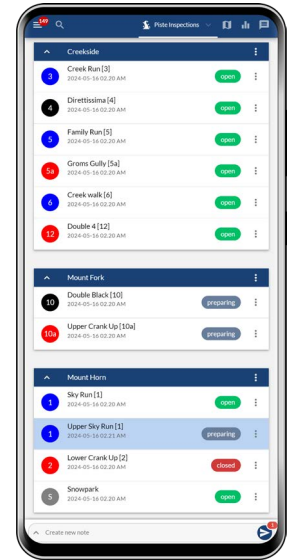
149

Piste Inspections

Creekside

3 Creek Run [3]
2024-05-16 02:20 AM
open

4 Direttissima [4]
2024-05-16 02:20 AM
open

5 Family Run [5]
2024-05-16 02:20 AM
open

5a Groms Gully [5a]
2024-05-16 02:20 AM
open

6 Creek walk [6]
2024-05-16 02:20 AM
open

12 Double 4 [12]
2024-05-16 02:20 AM
open

Mount Fork

10 Double Black [10]
2024-05-16 02:20 AM
preparing

10a Upper Crank Up [10a]
2024-05-16 02:20 AM
preparing

Mount Horn

1 Sky Run [1]
2024-05-16 02:20 AM
open

1 Upper Sky Run [1]
2024-05-16 02:21 AM
preparing

2 Lower Crank Up [2]
2024-05-16 02:20 AM
closed

S Snowpark
2024-05-16 02:20 AM
open

Create new note
1